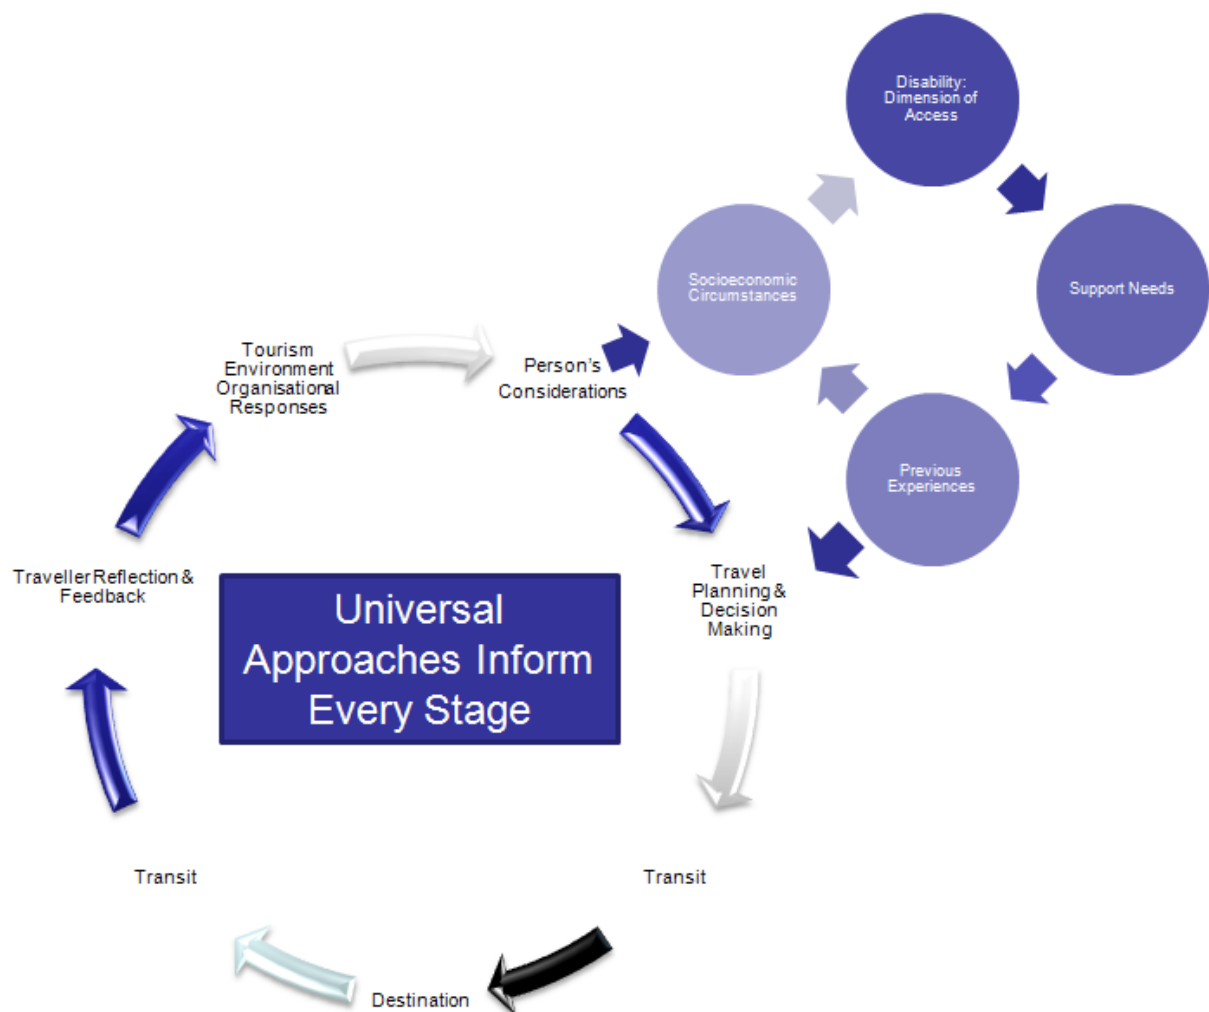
Disability: Dimension of Access

Socioeconomic Circumstances

Support Needs

Previous Experiences

Tourism Environment Organisational Responses

Person's Considerations

Traveller Reflection & Feedback

Universal Approaches Inform Every Stage

Travel Planning & Decision Making

Transit

Transit

Destination